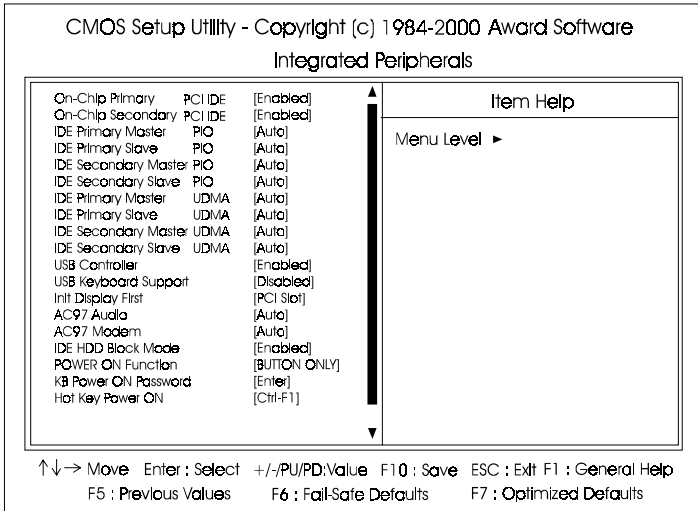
CMOS Setup Utility - Copyright (c) 1984-2000 Award Software
Integrated Peripherals

| | |
|---|---|
| On-Chip Primary PCI IDE | [Enabled] |
| On-Chip Secondary PCI IDE | [Enabled] |
| IDE Primary Master PIO | [Auto] |
| IDE Primary Slave PIO | [Auto] |
| IDE Secondary Master PIO | [Auto] |
| IDE Secondary Slave PIO | [Auto] |
| IDE Primary Master UDMA | [Auto] |
| IDE Primary Slave UDMA | [Auto] |
| IDE Secondary Master UDMA | [Auto] |
| IDE Secondary Slave UDMA | [Auto] |
| USB Controller | [Enabled] |
| USB Keyboard Support | [Disabled] |
| Init Display First | [PCI Slot] |
| AC97 Audio | [Auto] |
| AC97 Modem | [Auto] |
| IDE HDD Block Mode | [Enabled] |
| POWER ON Function | [BUTTON ONLY] |
| KB Power ON Password | [Enter] |
| Hot Key Power ON | [Ctrl-F1] |

Item Help

Menu Level ►

↑↓→ Move Enter : Select +/-/PU/PD:Value F10 : Save ESC : Exit F1 : General Help
F5 : Previous Values F6 : Fail-Safe Defaults F7 : Optimized Defaults